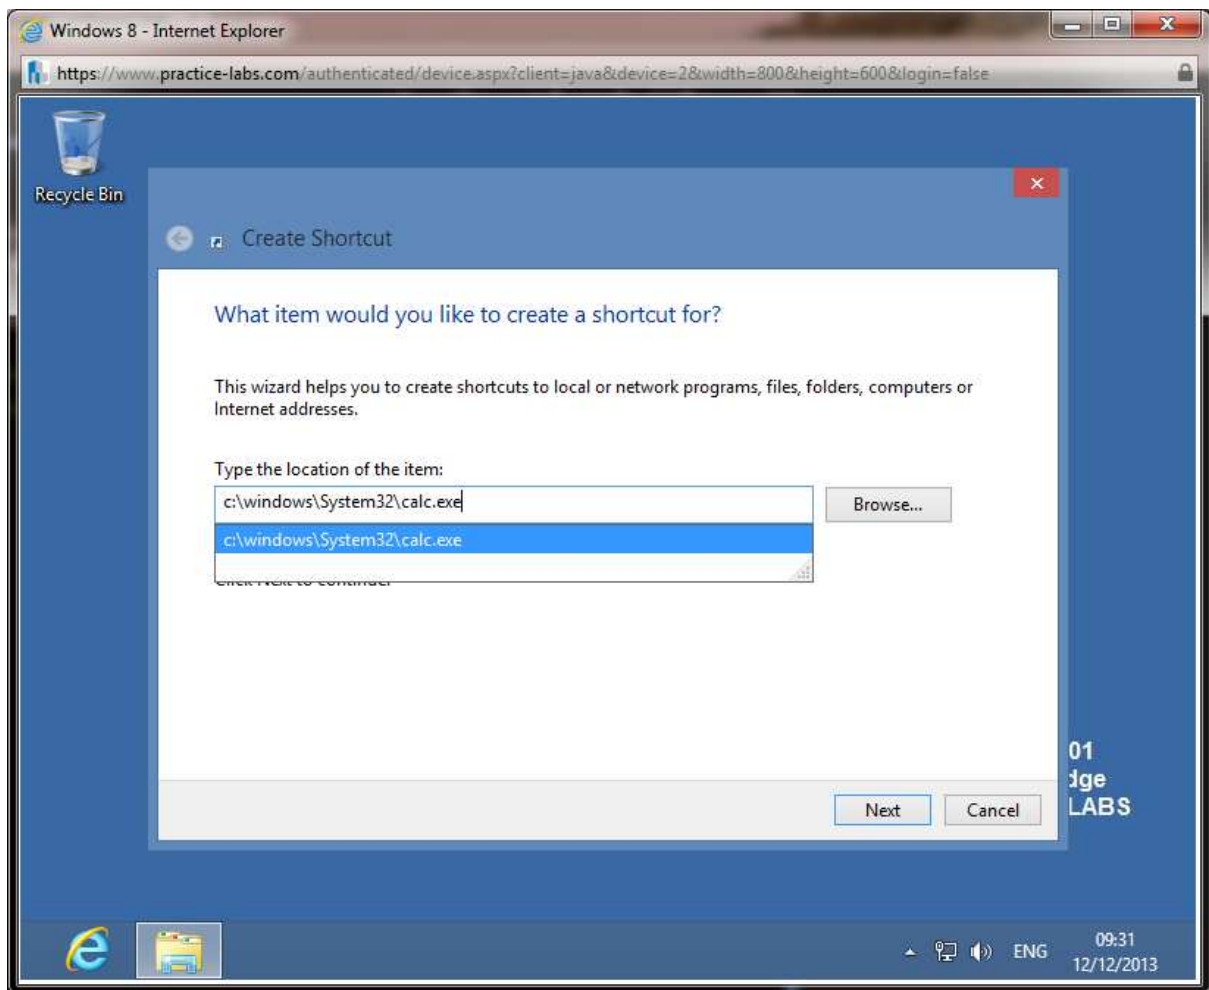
Windows 8 - Internet Explorer

https://www.practice-labs.com/authenticated/device.aspx?client=java&device=2&width=800&height=600&login=false

Recycle Bin

Create Shortcut

What item would you like to create a shortcut for?

This wizard helps you to create shortcuts to local or network programs, files, folders, computers or Internet addresses.

Type the location of the item:

c:\windows\System32\calc.exe

Browse...

c:\windows\System32\calc.exe

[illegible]

01
dge
LABS

Next

Cancel

ENG

09:31
12/12/2013